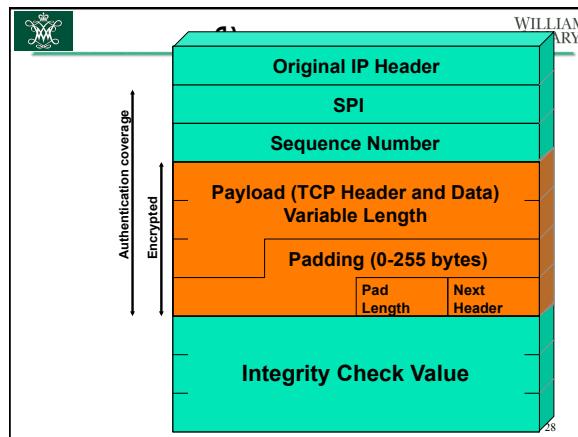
WILLIAM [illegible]ARY

Original IP Header

SPI

Sequence Number

Payload (TCP Header and Data) Variable Length

Padding (0-255 bytes)

Pad Length

Next Header

Integrity Check Value

Authentication coverage

Encrypted

28